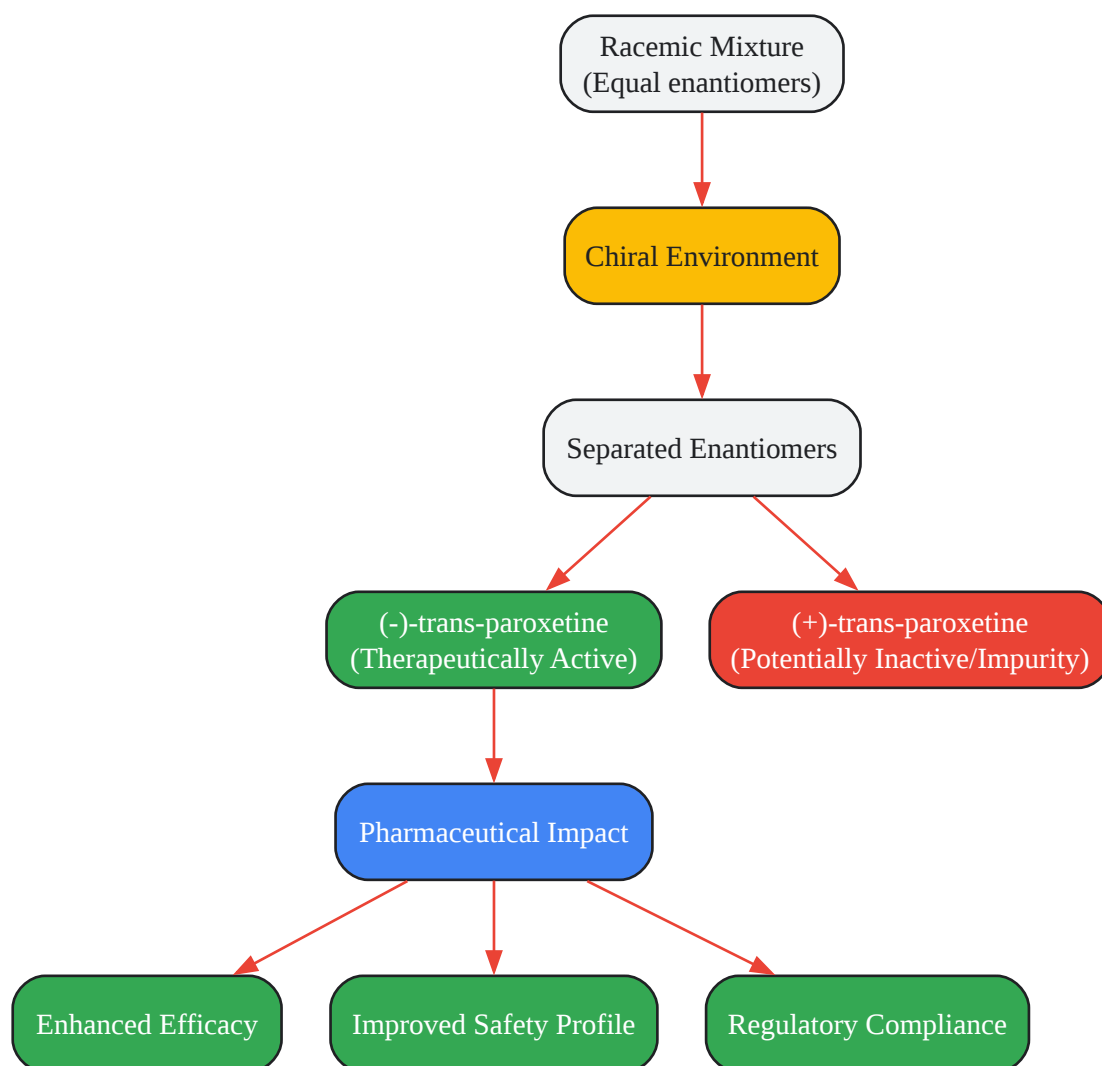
Racemic Mixture
(Equal enantiomers)

Chiral Environment

Separated Enantiomers

(-)-trans-paroxetine
(Therapeutically Active)

(+)-trans-paroxetine
(Potentially Inactive/Impurity)

Pharmaceutical Impact

Enhanced Efficacy

Improved Safety Profile

Regulatory Compliance